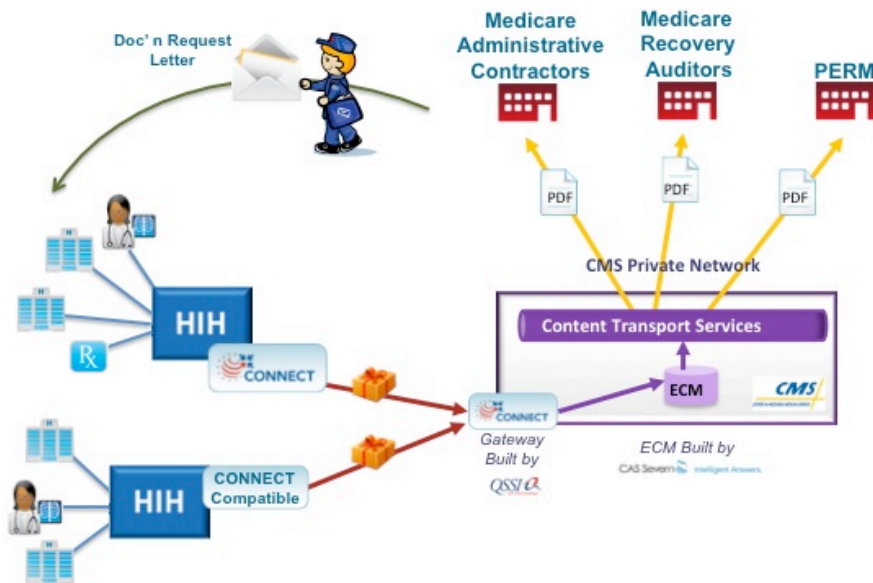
Doc' n Request Letter

Medicare Administrative Contractors

Medicare Recovery Auditors

PERM

PDF

PDF

PDF

CMS Private Network

Content Transport Services

HIH

CONNECT

ECM

CMS

CONNECT

Gateway Built by

QSSI

ECM Built by

CAS Severn Intelligent Answers.

HIH

CONNECT Compatible